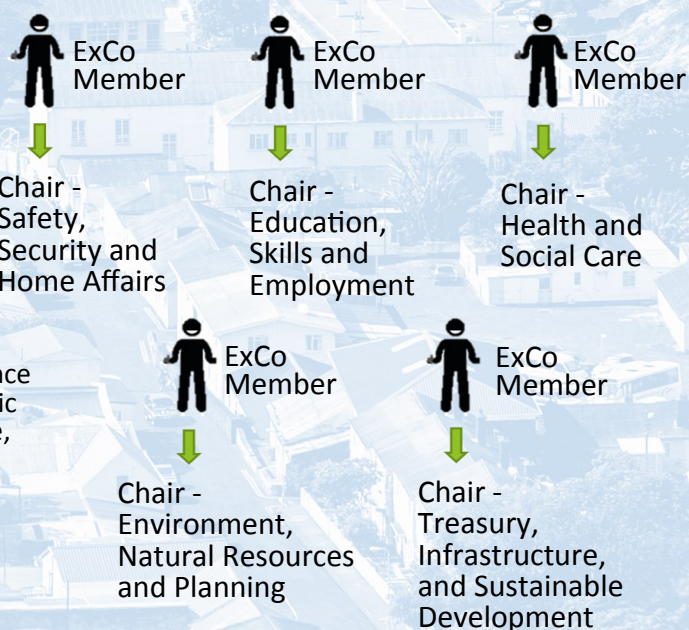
ExCo Member

Chair - Safety, Security and Home Affairs

ExCo Member

Chair - Education, Skills and Employment

ExCo Member

Chair - Health and Social Care

nce
ic
e,

ExCo Member

Chair - Environment, Natural Resources and Planning

ExCo Member

Chair - Treasury, Infrastructure, and Sustainable Development